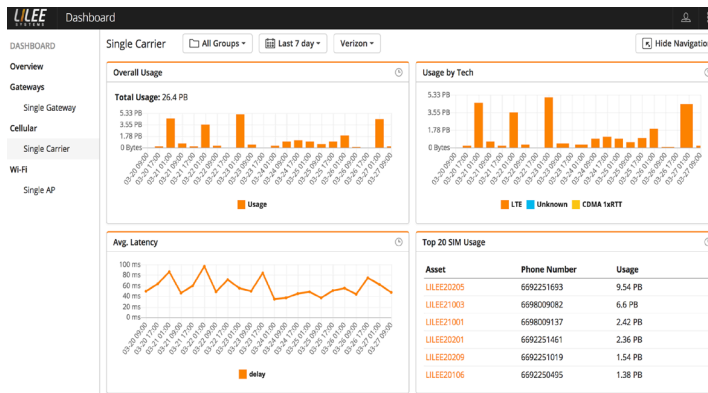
LILEE SYSTEMS Dashboard

DASHBOARD
Overview
Gateways
Single Gateway
Cellular
Single Carrier
Wi-Fi
Single AP

Single Carrier
All Groups
Last 7 day
Verizon
Hide Navigation

Overall Usage
Total Usage: 26.4 PB
5.33 PB
3.55 PB
1.78 PB
0 Bytes
03-20 09:00
03-20 17:00
03-21 01:00
03-21 09:00
03-21 17:00
03-22 01:00
03-22 09:00
03-22 17:00
03-23 01:00
03-23 09:00
03-23 17:00
03-24 01:00
03-24 09:00
03-24 17:00
03-25 01:00
03-25 09:00
03-25 17:00
03-26 01:00
03-26 09:00
03-26 17:00
03-27 01:00
03-27 09:00
Usage

Usage by Tech
5.33 PB
3.55 PB
1.78 PB
0 Bytes
03-20 09:00
03-20 17:00
03-21 01:00
03-21 09:00
03-21 17:00
03-22 01:00
03-22 09:00
03-22 17:00
03-23 01:00
03-23 09:00
03-23 17:00
03-24 01:00
03-24 09:00
03-24 17:00
03-25 01:00
03-25 09:00
03-25 17:00
03-26 01:00
03-26 09:00
03-26 17:00
03-27 01:00
03-27 09:00
LTE Unknown CDMA 1xRTT

Avg. Latency
100 ms
80 ms
60 ms
40 ms
20 ms
0 ms
03-20 09:00
03-20 17:00
03-21 01:00
03-21 09:00
03-21 17:00
03-22 01:00
03-22 09:00
03-22 17:00
03-23 01:00
03-23 09:00
03-23 17:00
03-24 01:00
03-24 09:00
03-24 17:00
03-25 01:00
03-25 09:00
03-25 17:00
03-26 01:00
03-26 09:00
03-26 17:00
03-27 01:00
03-27 09:00
delay

Top 20 SIM Usage
| Asset | Phone Number | Usage |
|---|---|---|
| LILEE20205 | 6692251693 | 9.54 PB |
| LILEE21003 | 6698009082 | 6.6 PB |
| LILEE21001 | 6698009137 | 2.42 PB |
| LILEE20201 | 6692251461 | 2.36 PB |
| LILEE20209 | 6692251019 | 1.54 PB |
| LILEE20106 | 6692250495 | 1.38 PB |